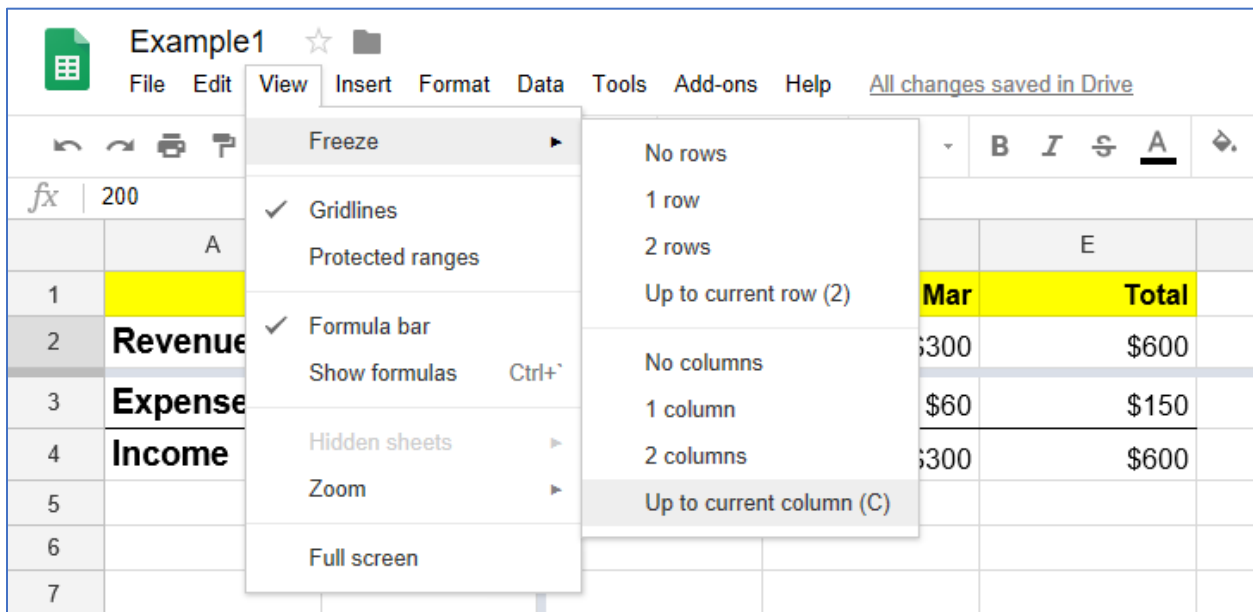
Example1

File Edit View Insert Format Data Tools Add-ons Help All changes saved in Drive

B $I$ S A

$fx$ 200

Freeze

✓ Gridlines
Protected ranges

✓ Formula bar
Show formulas Ctrl+`

Hidden sheets
Zoom

Full screen

No rows
1 row
2 rows
Up to current row (2)

No columns
1 column
2 columns
Up to current column (C)

| | A | | | E |
|---|---|---|---|---|
| 1 | | | Mar | Total |
| 2 | Revenue | | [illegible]300 | $600 |
| 3 | Expense | | $60 | $150 |
| 4 | Income | | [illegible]300 | $600 |
| 5 | | | | |
| 6 | | | | |
| 7 | | | | |